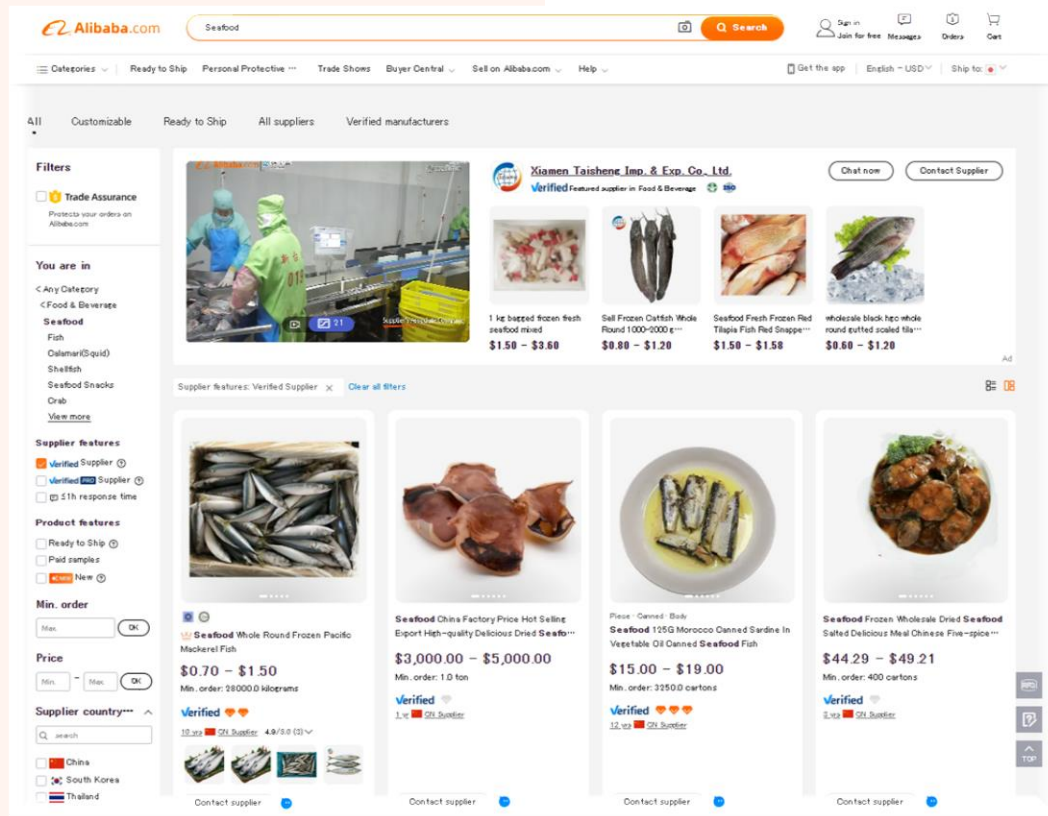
Alibaba.com

Seafood

Search

Sign in
Join for free

Messages

Orders

Cart

Categories

Ready to Ship

Personal Protective ···

Trade Shows

Buyer Central

Sell on Alibaba.com

Help

Get the app

English - USD

Ship to:

All

Customizable

Ready to Ship

All suppliers

Verified manufacturers

Filters

Trade Assurance

Protects your orders on Alibaba.com

You are in

< Any Category

<Food & Beverage

Seafood

Fish

Calamari(Squid)

Shellfish

Seafood Snacks

Crab

View more

Supplier features

Verified Supplier

Verified PRO Supplier

≤1h response time

Product features

Ready to Ship

Paid samples

NEW New

Min. order

Max.

OK

Price

Min.

-

Max.

OK

Supplier country···

search

China

South Korea

Thailand

Xiamen Taisheng Imp. & Exp. Co., Ltd.

Verified Featured supplier in Food & Beverage

Chat now

Contact Supplier

1 kg bagged frozen fresh seafood mixed

$1.50 - $3.60

Sell Frozen Catfish Whole Round 1000-2000 g···

$0.80 - $1.20

Seafood Fresh Frozen Red Tilapia Fish Red Snappe···

$1.50 - $1.58

wholesale black hgo whole round gutted scaled tila···

$0.60 - $1.20

Ad

Supplier features: Verified Supplier ×

Clear all filters

Seafood Whole Round Frozen Pacific Mackerel Fish

$0.70 - $1.50

Min. order: 28000.0 kilograms

Verified

10 yrs CN Supplier 4.9/5.0 (3)

Contact supplier

Seafood China Factory Price Hot Selling Export High-quality Delicious Dried Seafo···

$3,000.00 - $5,000.00

Min. order: 1.0 ton

Verified

1 yr CN Supplier

Contact supplier

Piece · Canned · Body

Seafood 125G Morocco Canned Sardine In Vegetable Oil Canned Seafood Fish

$15.00 - $19.00

Min. order: 3250.0 cartons

Verified

12 yrs CN Supplier

Contact supplier

Seafood Frozen Wholesale Dried Seafood Salted Delicious Meal Chinese Five-spice···

$44.29 - $49.21

Min. order: 400 cartons

Verified

2 yrs CN Supplier

Contact supplier

TOP